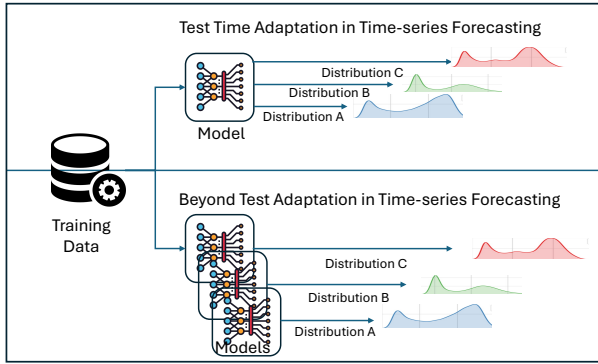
Test Time Adaptation in Time-series Forecasting

Distribution C

Distribution B

Distribution A

Model

Training Data

Beyond Test Adaptation in Time-series Forecasting

Distribution C

Distribution B

Distribution A

Models